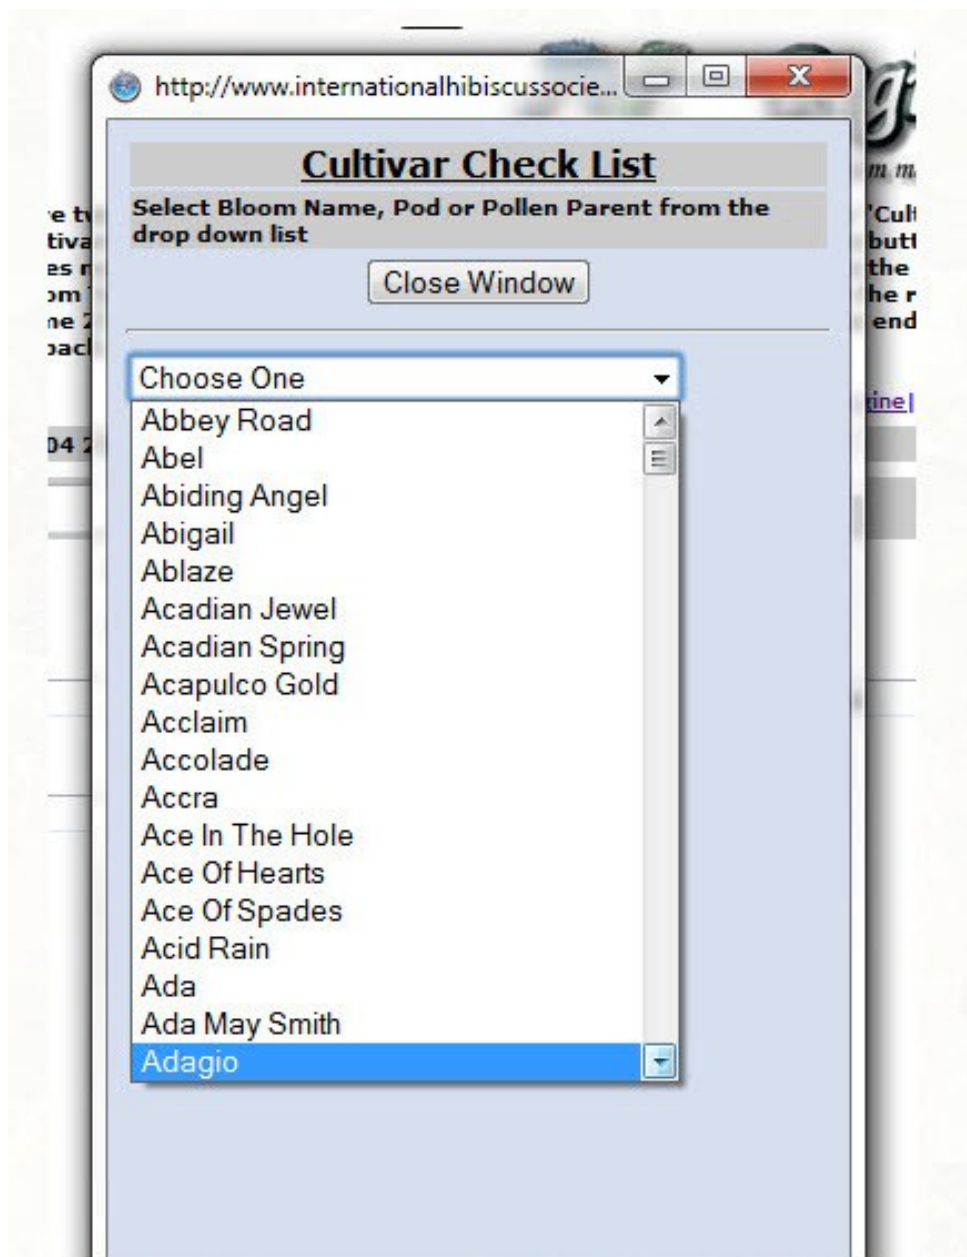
http://www.internationalhibiscussocie...

Cultivar Check List

Select Bloom Name, Pod or Pollen Parent from the drop down list

Close Window

Choose One

Abbey Road
Abel
Abiding Angel
Abigail
Ablaze
Acadian Jewel
Acadian Spring
Acapulco Gold
Acclaim
Accolade
Accra
Ace In The Hole
Ace Of Hearts
Ace Of Spades
Acid Rain
Ada
Ada May Smith
Adagio